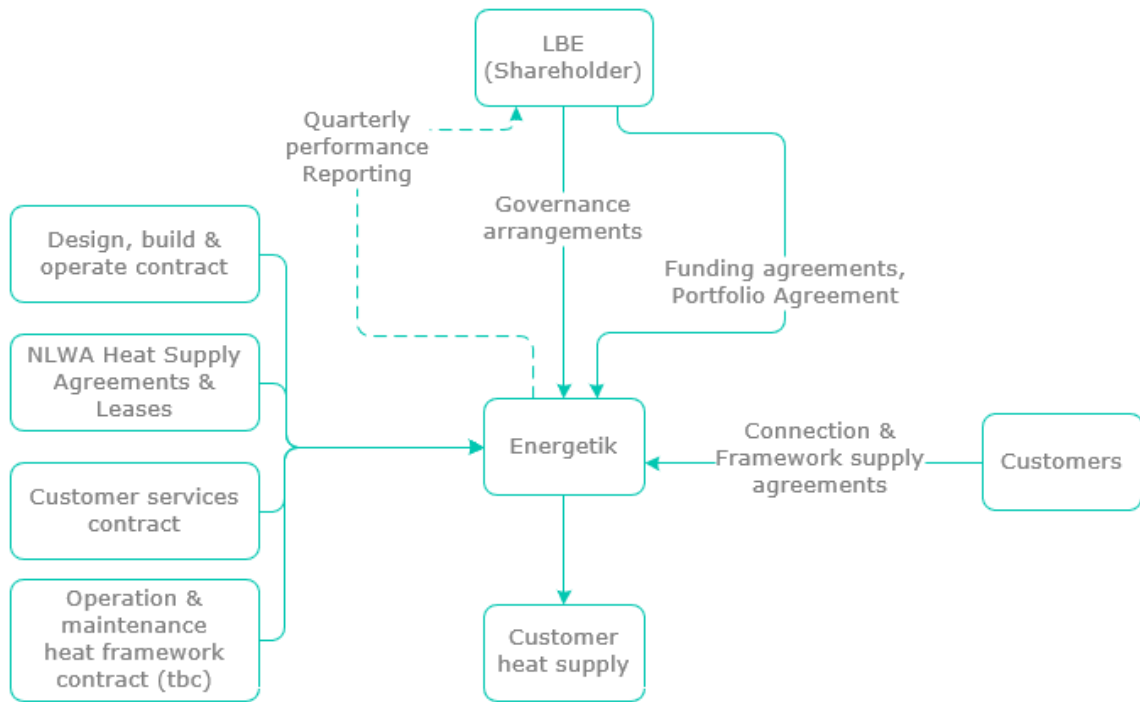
LBE (Shareholder)

Quarterly performance Reporting

Governance arrangements

Funding agreements, Portfolio Agreement

Design, build & operate contract

NLWA Heat Supply Agreements & Leases

Customer services contract

Operation & maintenance heat framework contract (tbc)

Energetik

Connection & Framework supply agreements

Customers

Customer heat supply